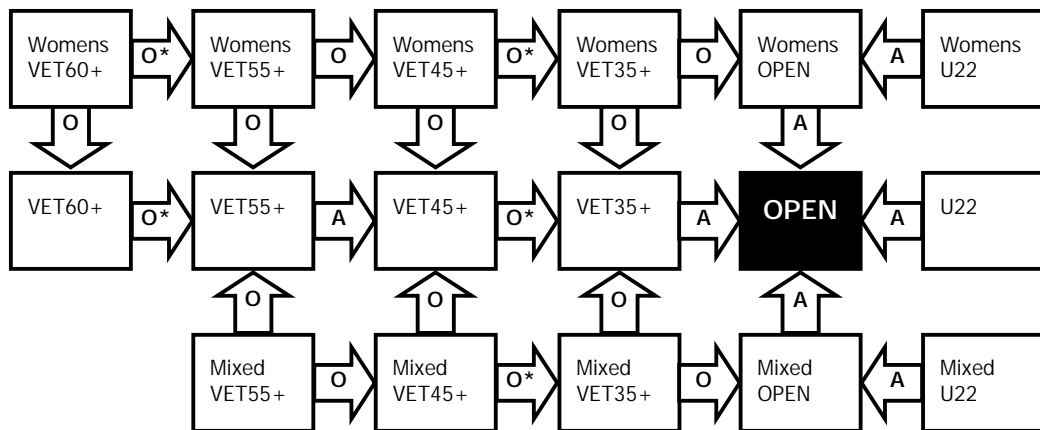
Womens VET60+
O*
Womens VET55+
O
Womens VET45+
O*
Womens VET35+
O
Womens OPEN
A
Womens U22

O
O
O
O
A

VET60+
O*
VET55+
A
VET45+
O*
VET35+
A
OPEN
A
U22

O
O
O
A

Mixed VET55+
O
Mixed VET45+
O*
Mixed VET35+
O
Mixed OPEN
A
Mixed U22